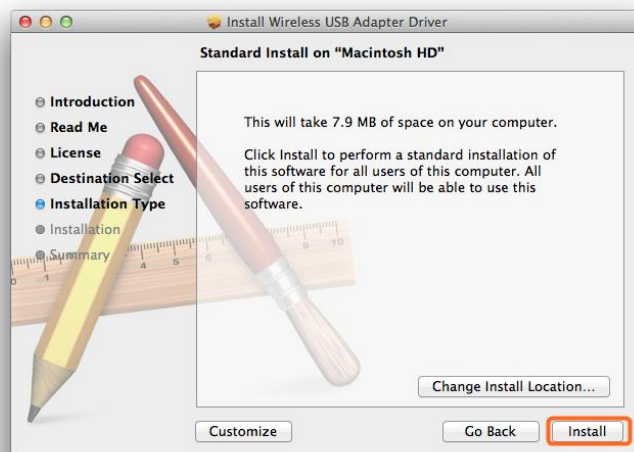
Install Wireless USB Adapter Driver

Standard Install on "Macintosh HD"

Introduction
Read Me
License
Destination Select
Installation Type
Installation
Summary

This will take 7.9 MB of space on your computer.

Click Install to perform a standard installation of this software for all users of this computer. All users of this computer will be able to use this software.

Change Install Location...

Customize

Go Back

Install